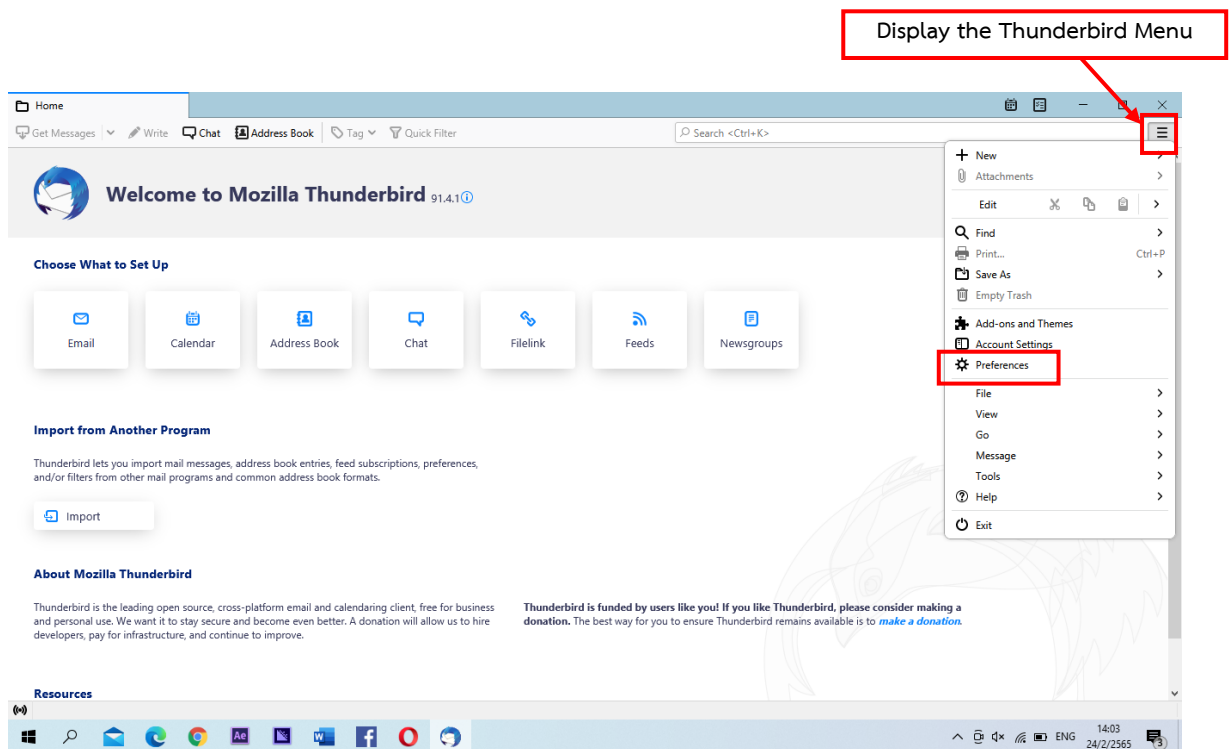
Display the Thunderbird Menu

Home

Get Messages | Write | Chat | Address Book | Tag | Quick Filter

Search <Ctrl+K>

Welcome to Mozilla Thunderbird 91.4.1

Choose What to Set Up

Email
Calendar
Address Book
Chat
Filelink
Feeds
Newsgroups

Import from Another Program

Thunderbird lets you import mail messages, address book entries, feed subscriptions, preferences, and/or filters from other mail programs and common address book formats.

Import

About Mozilla Thunderbird

Thunderbird is the leading open source, cross-platform email and calendaring client, free for business and personal use. We want it to stay secure and become even better. A donation will allow us to hire developers, pay for infrastructure, and continue to improve.

Thunderbird is funded by users like you! If you like Thunderbird, please consider making a donation. The best way for you to ensure Thunderbird remains available is to make a donation.

Resources

New
Attachments
Edit
Find
Print... Ctrl+P
Save As
Empty Trash
Add-ons and Themes
Account Settings
Preferences
File
View
Go
Message
Tools
Help
Exit

ENG
14:03
24/2/2565
3